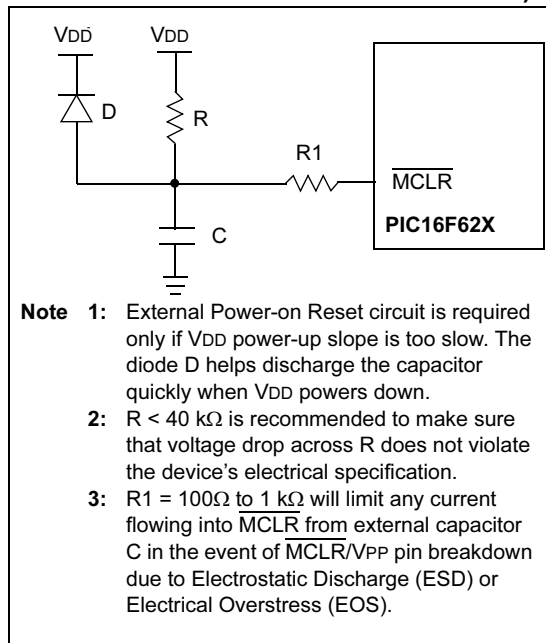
VDD

VDD

D

R

R1

$\overline{\text{MCLR}}$

PIC16F62X

C

**Note 1:** External Power-on Reset circuit is required only if VDD power-up slope is too slow. The diode D helps discharge the capacitor quickly when VDD powers down.

**2:** R < 40 k$\Omega$ is recommended to make sure that voltage drop across R does not violate the device’s electrical specification.

**3:** R1 = 100$\Omega$ to 1 k$\Omega$ will limit any current flowing into $\overline{\text{MCLR}}$ from external capacitor C in the event of $\overline{\text{MCLR}}$/VPP pin breakdown due to Electrostatic Discharge (ESD) or Electrical Overstress (EOS).